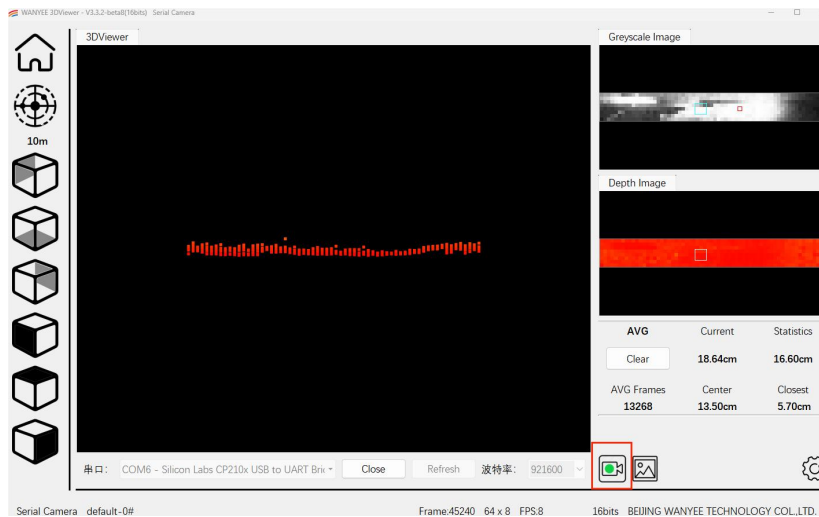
WANYEE 3DViewer - V3.3.2-beta8(16bits) Serial Camera

10m

3DViewer

Greyscale Image

Depth Image

| AVG | Current | Statistics |
|---|---|---|
| Clear | 18.64cm | 16.60cm |
| AVG Frames | Center | Closest |
| 13268 | 13.50cm | 5.70cm |

串口: COM6 - Silicon Labs CP210x USB to UART Bri Close Refresh 波特率: 921600

Serial Camera default-0# Frame:45240 64 x 8 FPS:8 16bits BEIJING WANYEE TECHNOLOGY COL.,LTD.